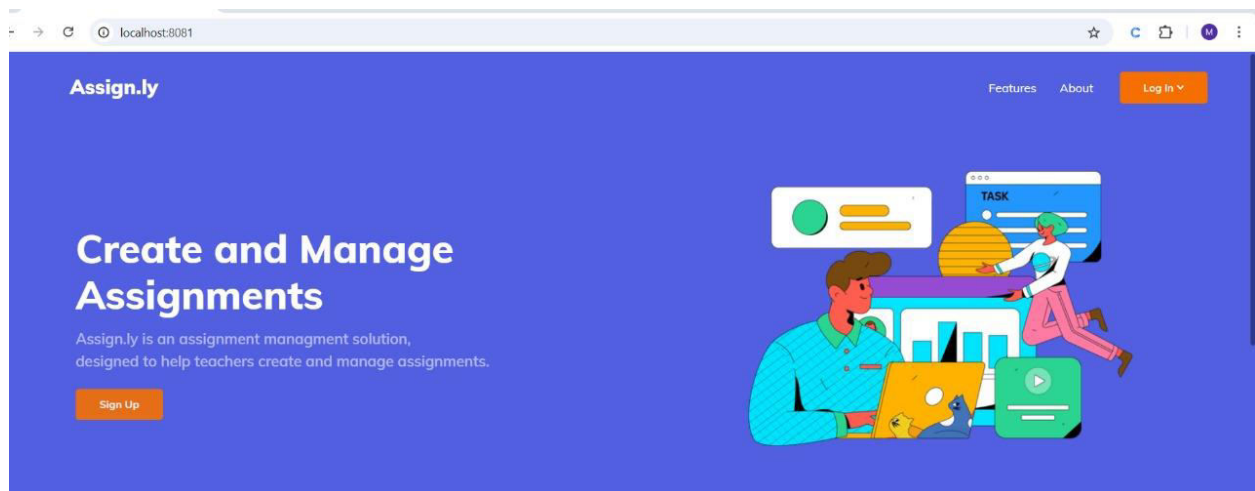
localhost:8081

M

Assign.ly

Features About Log In

Create and Manage Assignments

Assign.ly is an assignment managment solution, designed to help teachers create and manage assignments.

Sign Up

TASK